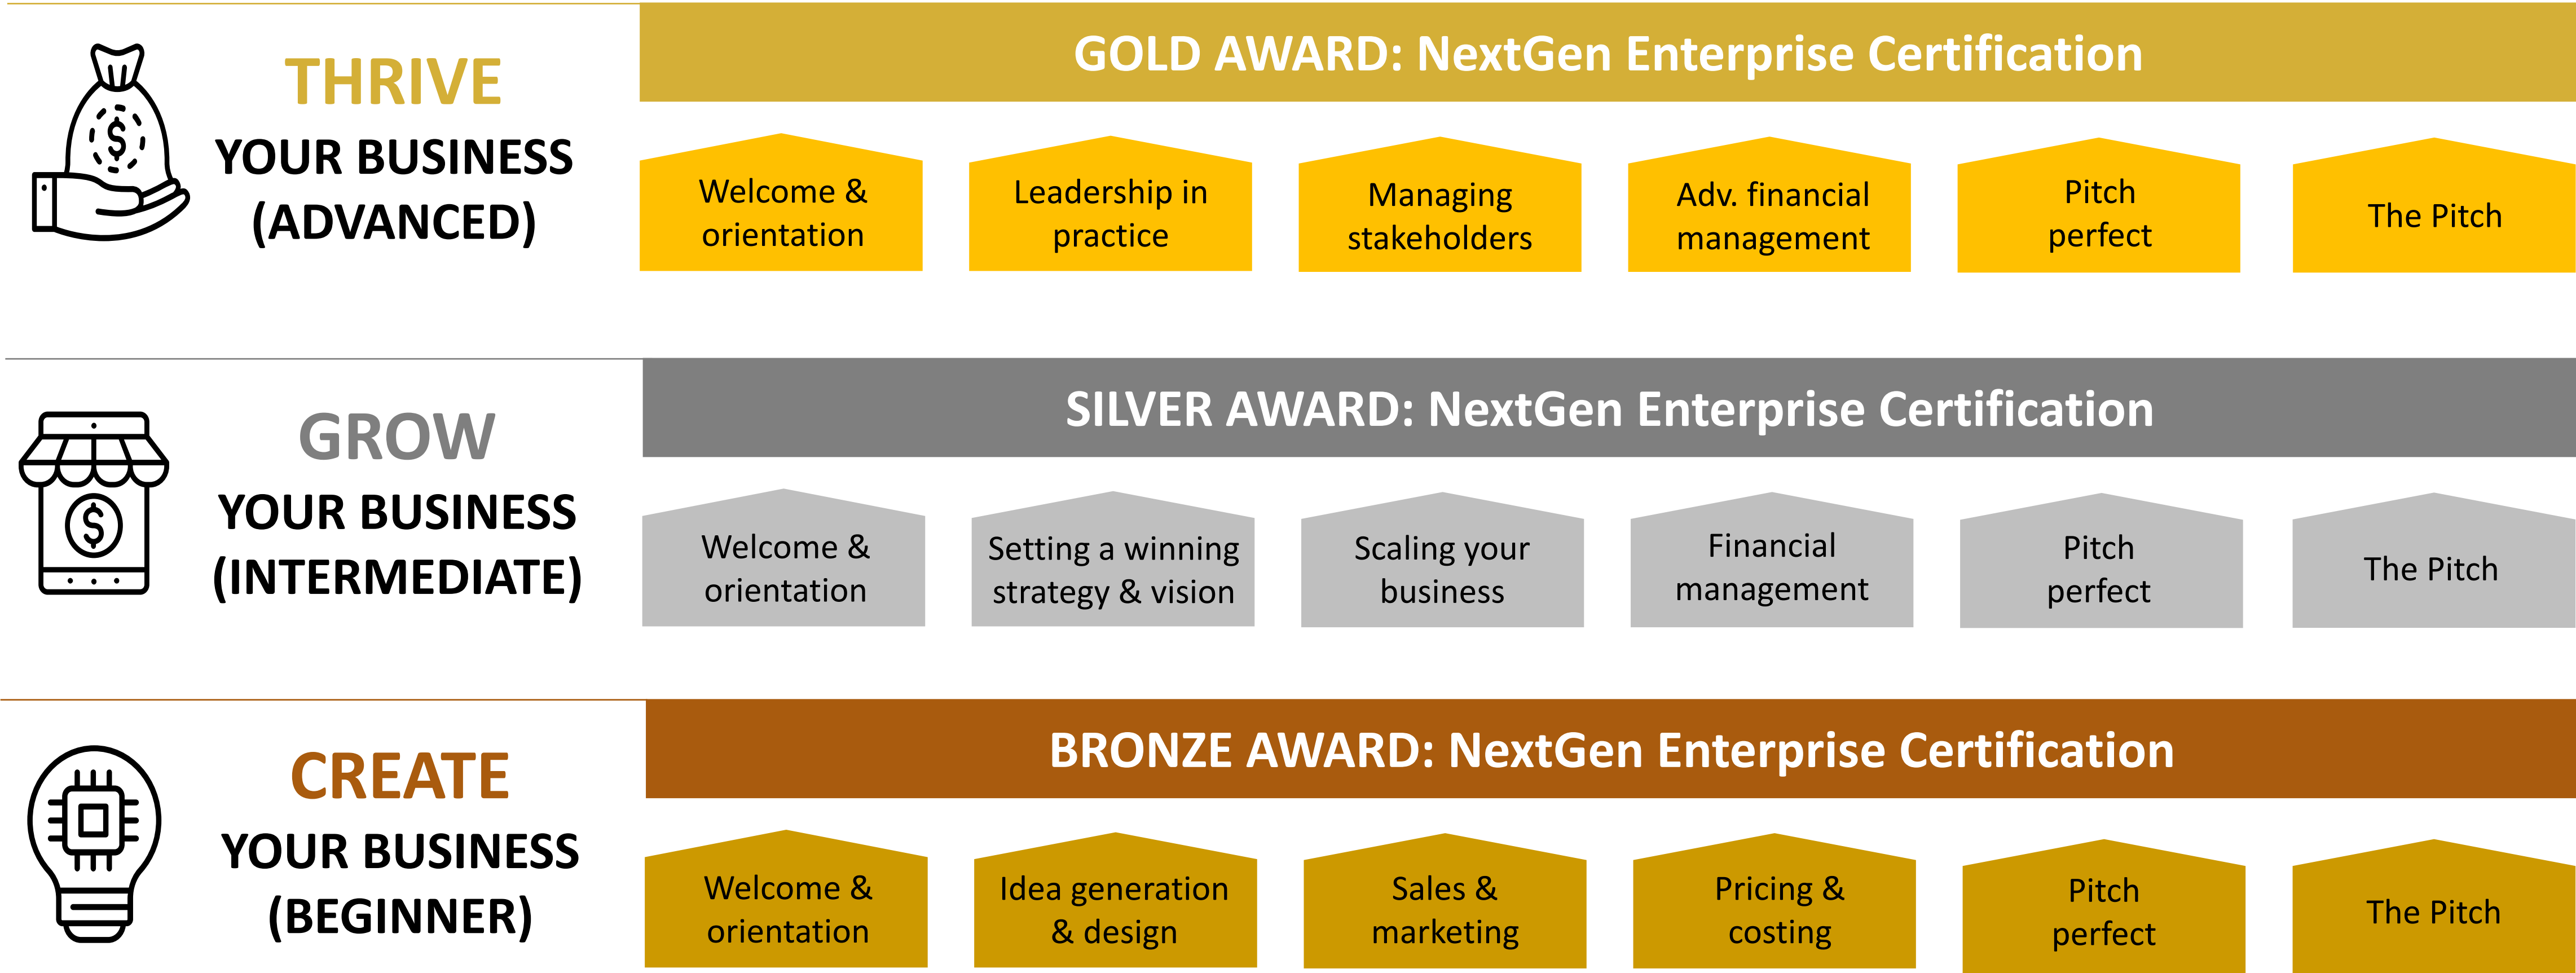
THRIVE
YOUR BUSINESS
(ADVANCED)

GOLD AWARD: NextGen Enterprise Certification

Welcome & orientation

Leadership in practice

Managing stakeholders

Adv. financial management

Pitch perfect

The Pitch

GROW
YOUR BUSINESS
(INTERMEDIATE)

SILVER AWARD: NextGen Enterprise Certification

Welcome & orientation

Setting a winning strategy & vision

Scaling your business

Financial management

Pitch perfect

The Pitch

CREATE
YOUR BUSINESS
(BEGINNER)

BRONZE AWARD: NextGen Enterprise Certification

Welcome & orientation

Idea generation & design

Sales & marketing

Pricing & costing

Pitch perfect

The Pitch